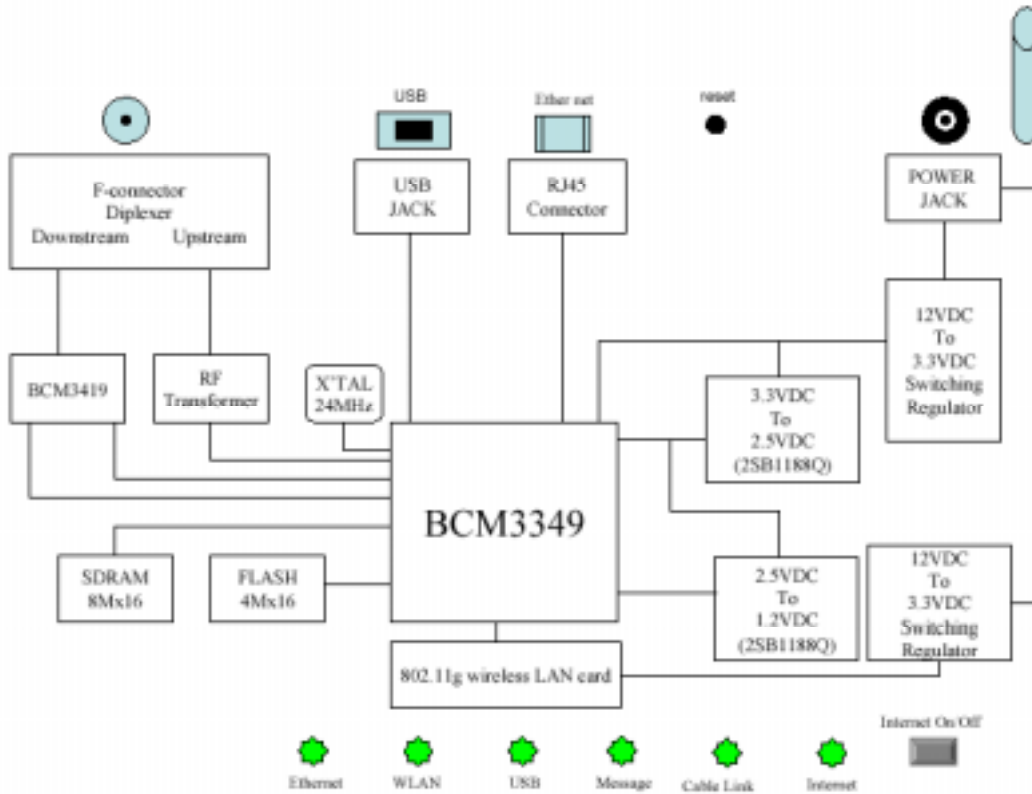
USB

Ether net

reset

F-connector
Diplexer
Downstream Upstream

USB
JACK

RJ45
Connector

POWER
JACK

12VDC
To
3.3VDC
Switching
Regulator

BCM3419

RF
Transformer

X'TAL
24MHz

3.3VDC
To
2.5VDC
(2SB1188Q)

BCM3349

SDRAM
8Mx16

FLASH
4Mx16

2.5VDC
To
1.2VDC
(2SB1188Q)

12VDC
To
3.3VDC
Switching
Regulator

802.11g wireless LAN card

Internet On/Off

Ethernet

WLAN

USB

Message

Cable Link

Internet